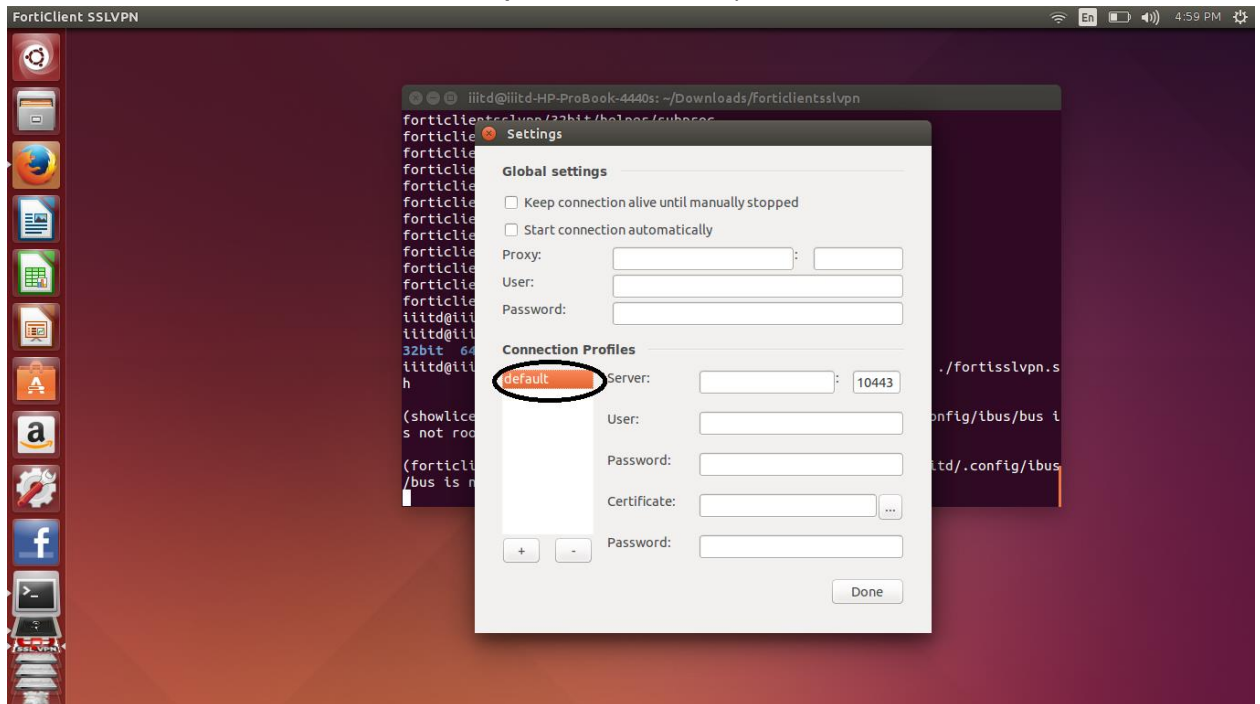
FortiClient SSLVPN

En 4:59 PM

iiitd@iiitd-HP-ProBook-4440s: ~/Downloads/forticlientsslvpn

forticlientsslvpn/32bit/helper/subproc
forticlie
forticlie
forticlie
forticlie
forticlie
forticlie
forticlie
forticlie
forticlie
forticlie
forticlie
iiitd@iii
iiitd@iii
32bit 64
iiitd@iii ./fortisslvpn.sh

(showlice onfig/ibus/bus is not roo

(forticli itd/.config/ibus/bus is n

Settings

Global settings

Keep connection alive until manually stopped

Start connection automatically

Proxy: :

User:

Password:

Connection Profiles

default

Server: : 10443

User:

Password:

Certificate: ...

Password:

+ -

Done

SSL VPN